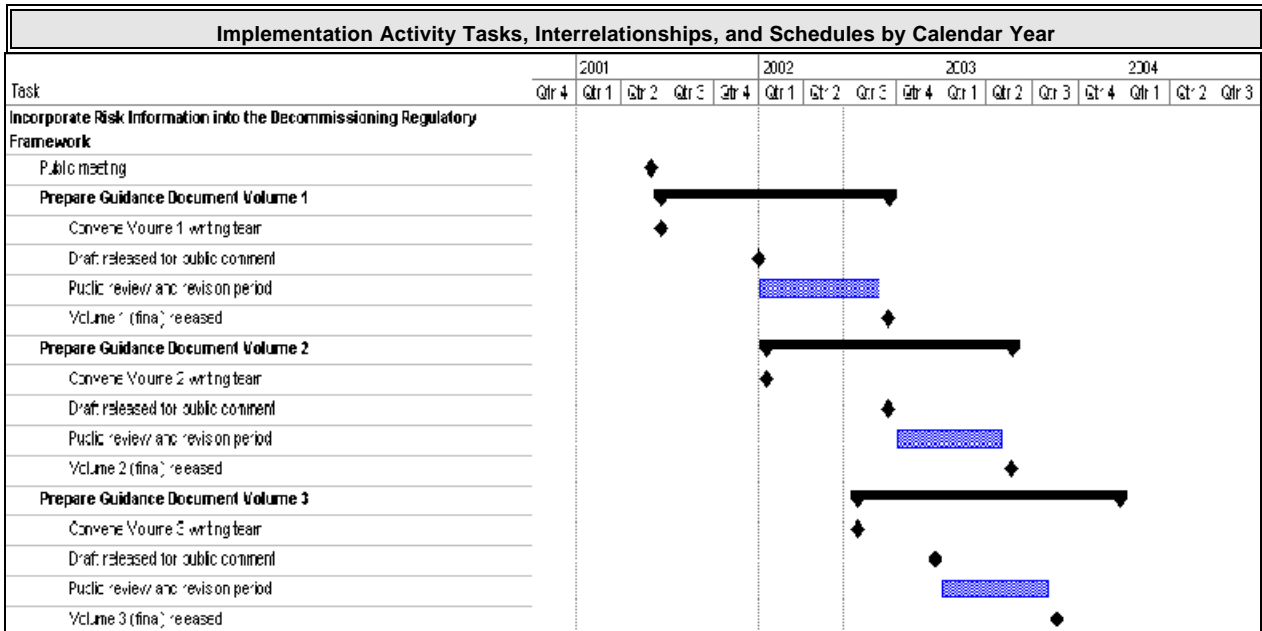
Implementation Activity Tasks, Interrelationships, and Schedules by Calendar Year

| Task | Qtr 4 | 2001 Qtr 1 | Qtr 2 | Qtr 3 | Qtr 4 | 2002 Qtr 1 | Qtr 2 | Qtr 3 | Qtr 4 | 2003 Qtr 1 | Qtr 2 | Qtr 3 | Qtr 4 | 2004 Qtr 1 | Qtr 2 | Qtr 3 |
|---|---|---|---|---|---|---|---|---|---|---|---|---|---|---|---|---|
| Incorporate Risk Information into the Decommissioning Regulatory Framework | | | | | | | | | | | | | | | | |
| Public meeting | | | | | | | | | | | | | | | | |
| Prepare Guidance Document Volume 1 | | | | | | | | | | | | | | | | |
| Convene Volume 1 writing team | | | | | | | | | | | | | | | | |
| Draft released for public comment | | | | | | | | | | | | | | | | |
| Public review and revision period | | | | | | | | | | | | | | | | |
| Volume 1 (final) released | | | | | | | | | | | | | | | | |
| Prepare Guidance Document Volume 2 | | | | | | | | | | | | | | | | |
| Convene Volume 2 writing team | | | | | | | | | | | | | | | | |
| Draft released for public comment | | | | | | | | | | | | | | | | |
| Public review and revision period | | | | | | | | | | | | | | | | |
| Volume 2 (final) released | | | | | | | | | | | | | | | | |
| Prepare Guidance Document Volume 3 | | | | | | | | | | | | | | | | |
| Convene Volume 3 writing team | | | | | | | | | | | | | | | | |
| Draft released for public comment | | | | | | | | | | | | | | | | |
| Public review and revision period | | | | | | | | | | | | | | | | |
| Volume 3 (final) released | | | | | | | | | | | | | | | | |